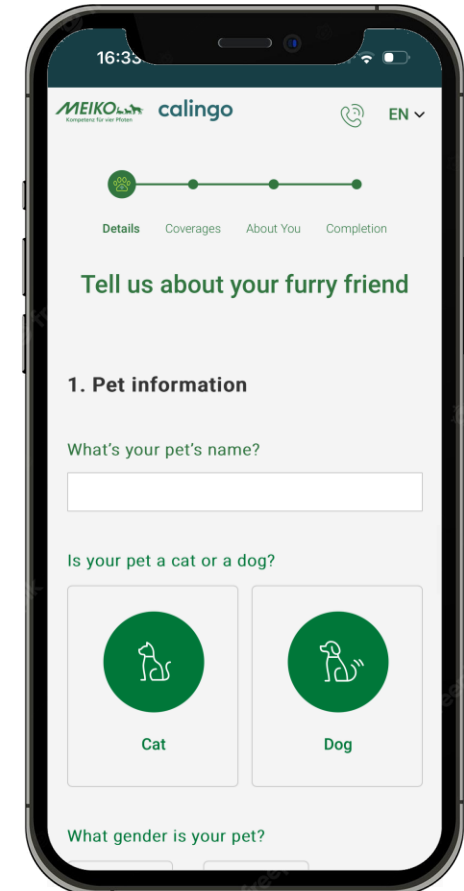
16:33

MEIKO
Kompetenz für vier Pfoten

calingo

EN

Details
Coverages
About You
Completion

Tell us about your furry friend

1. Pet information

What's your pet's name?

Is your pet a cat or a dog?

Cat

Dog

What gender is your pet?